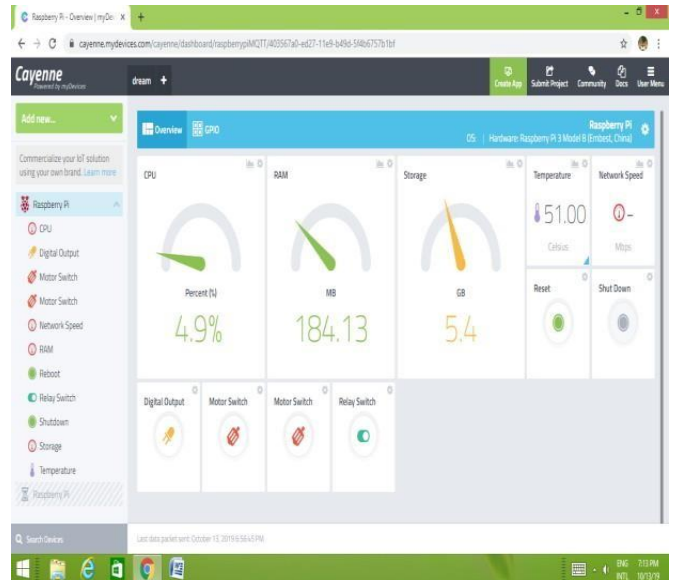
Raspberry Pi - Overview | myDev X +

cayenne.mydevices.com/cayenne/dashboard/raspberrypi/MQTT/403567a0-ed27-11e9-b49d-5f4b6757b1bf

Cayenne
Powered by myDevices

dream +

Create App Submit Project Community Docs User Menu

Add new...

Commercialize your IoT solution using your own brand. Learn more

Raspberry Pi
CPU
Digital Output
Motor Switch
Motor Switch
Network Speed
RAM
Reboot
Relay Switch
Shutdown
Storage
Temperature
Raspberry Pi

Search Devices

Overview GPIO

Raspberry Pi
OS | Hardware: Raspberry Pi 3 Model B (Embest, China)

CPU
Percent (%)
4.9%

RAM
MB
184.13

Storage
GB
5.4

Temperature
51.00
Celsius

Network Speed
0 -
Mbps

Reset

Shut Down

Digital Output

Motor Switch

Motor Switch

Relay Switch

Last data packet sent: October 13, 2019 6:56:45 PM

ENG INTL 7:13 PM 10/13/19